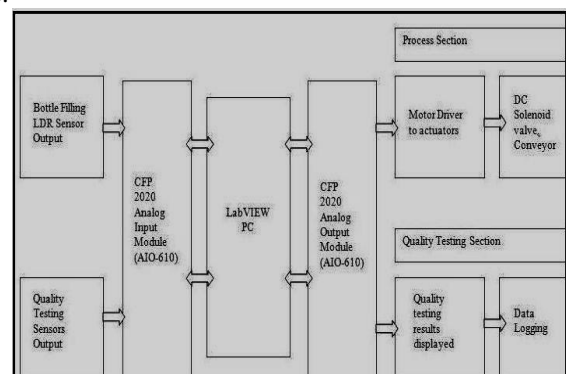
Process Section

Bottle Filling LDR Sensor Output

CFP 2020 Analog Input Module (AIO-610)

LabVIEW PC

CFP 2020 Analog Output Module (AIO-610)

Motor Driver to actuators

DC Solenoid valve, Conveyor

Quality Testing Section

Quality Testing Sensors Output

Quality testing results displayed

Data Logging